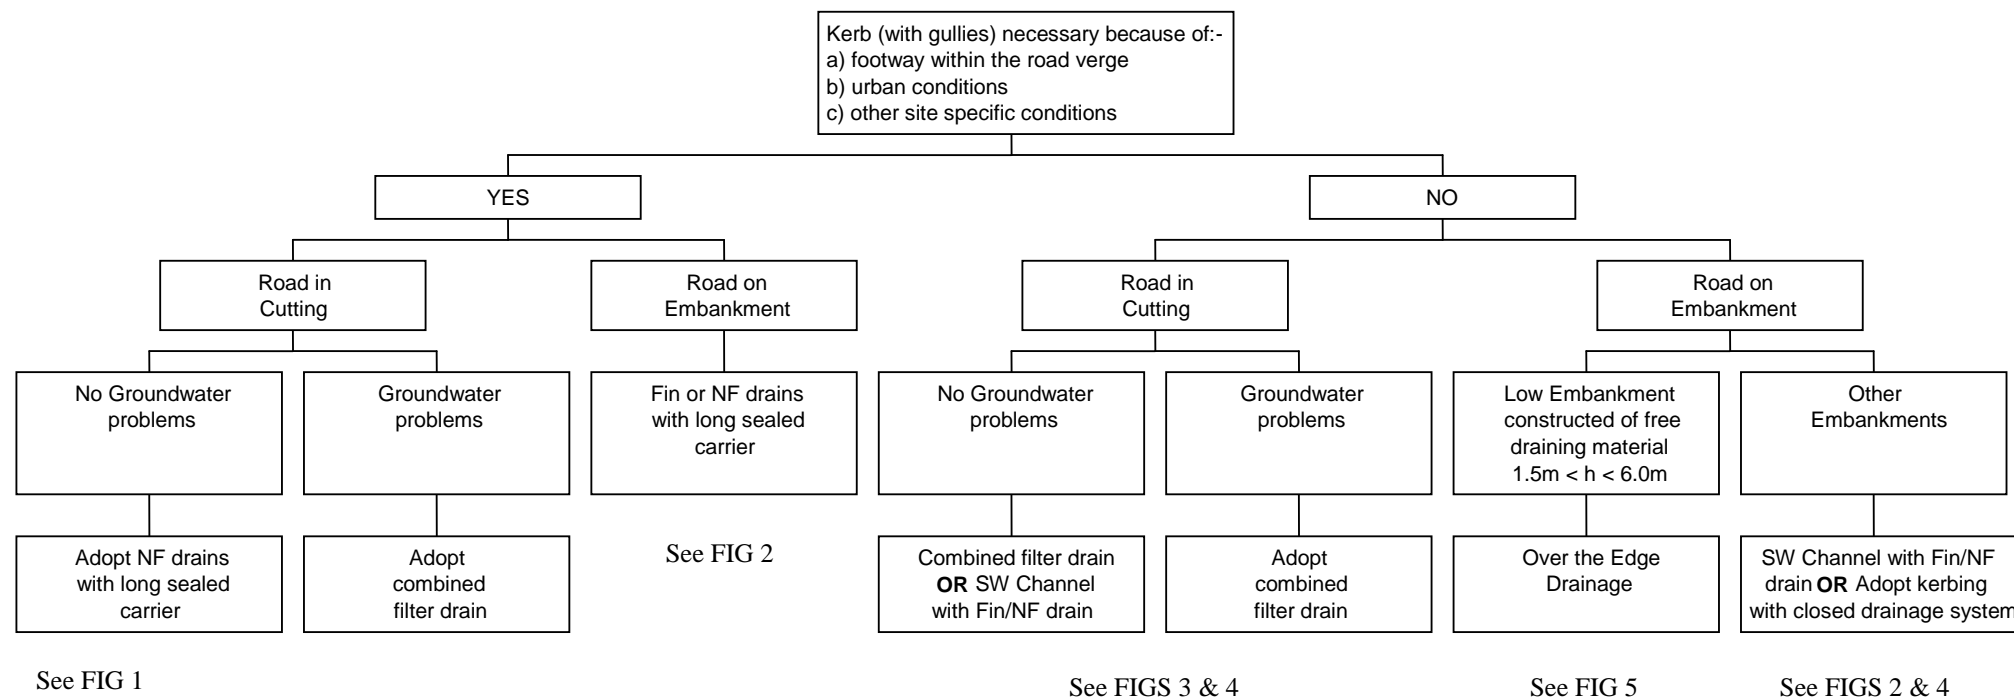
Kerb (with gullies) necessary because of:-
a) footway within the road verge
b) urban conditions
c) other site specific conditions

YES

NO

Road in Cutting

Road on Embankment

Road in Cutting

Road on Embankment

No Groundwater problems

Groundwater problems

Fin or NF drains with long sealed carrier

No Groundwater problems

Groundwater problems

Low Embankment constructed of free draining material 1.5m < h < 6.0m

Other Embankments

Adopt NF drains with long sealed carrier

Adopt combined filter drain

See FIG 2

Combined filter drain **OR** SW Channel with Fin/NF drain

Adopt combined filter drain

Over the Edge Drainage

SW Channel with Fin/NF drain **OR** Adopt kerbing with closed drainage system

See FIG 1

See FIGS 3 & 4

See FIG 5

See FIGS 2 & 4